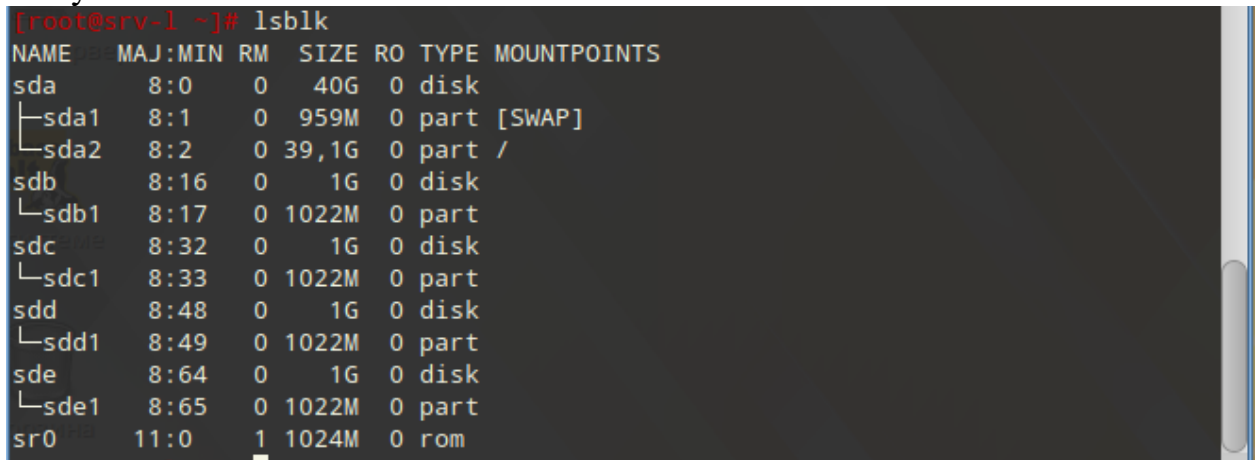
[root@srv-l ~]# lsblk

| NAME | MAJ:MIN | RM | SIZE | RO | TYPE | MOUNTPOINTS |
|---|---|---|---|---|---|---|
| sda | 8:0 | 0 | 40G | 0 | disk | |
| ├─sda1 | 8:1 | 0 | 959M | 0 | part | [SWAP] |
| └─sda2 | 8:2 | 0 | 39,1G | 0 | part | / |
| sdb | 8:16 | 0 | 1G | 0 | disk | |
| └─sdb1 | 8:17 | 0 | 1022M | 0 | part | |
| sdc | 8:32 | 0 | 1G | 0 | disk | |
| └─sdc1 | 8:33 | 0 | 1022M | 0 | part | |
| sdd | 8:48 | 0 | 1G | 0 | disk | |
| └─sdd1 | 8:49 | 0 | 1022M | 0 | part | |
| sde | 8:64 | 0 | 1G | 0 | disk | |
| └─sde1 | 8:65 | 0 | 1022M | 0 | part | |
| sr0 | 11:0 | 1 | 1024M | 0 | rom | |